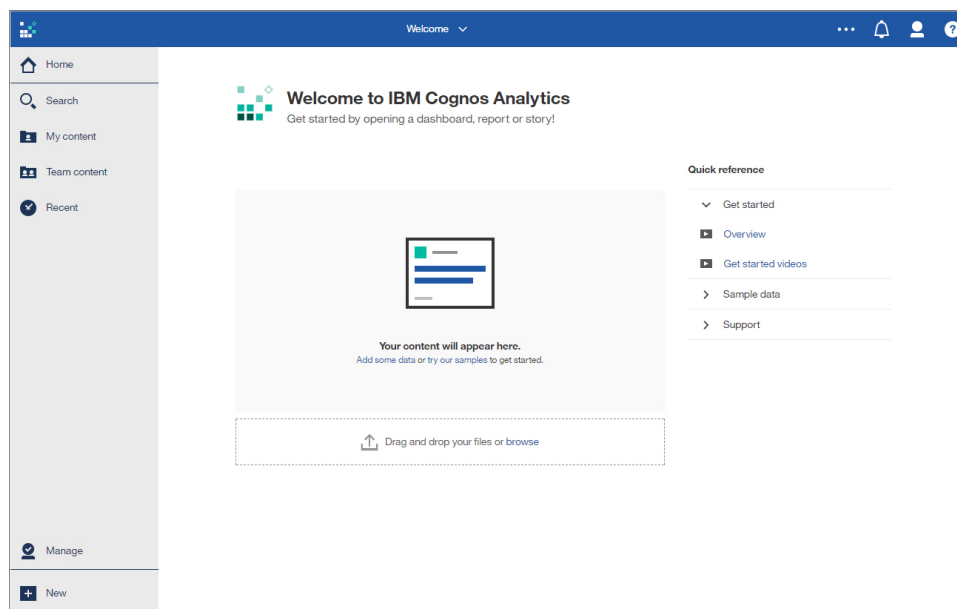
Welcome

Home

Search

My content

Team content

Recent

Welcome to IBM Cognos Analytics

Get started by opening a dashboard, report or story!

Your content will appear here.

Add some data or try our samples to get started.

Drag and drop your files or browse

Quick reference

Get started

Overview

Get started videos

Sample data

Support

Manage

New